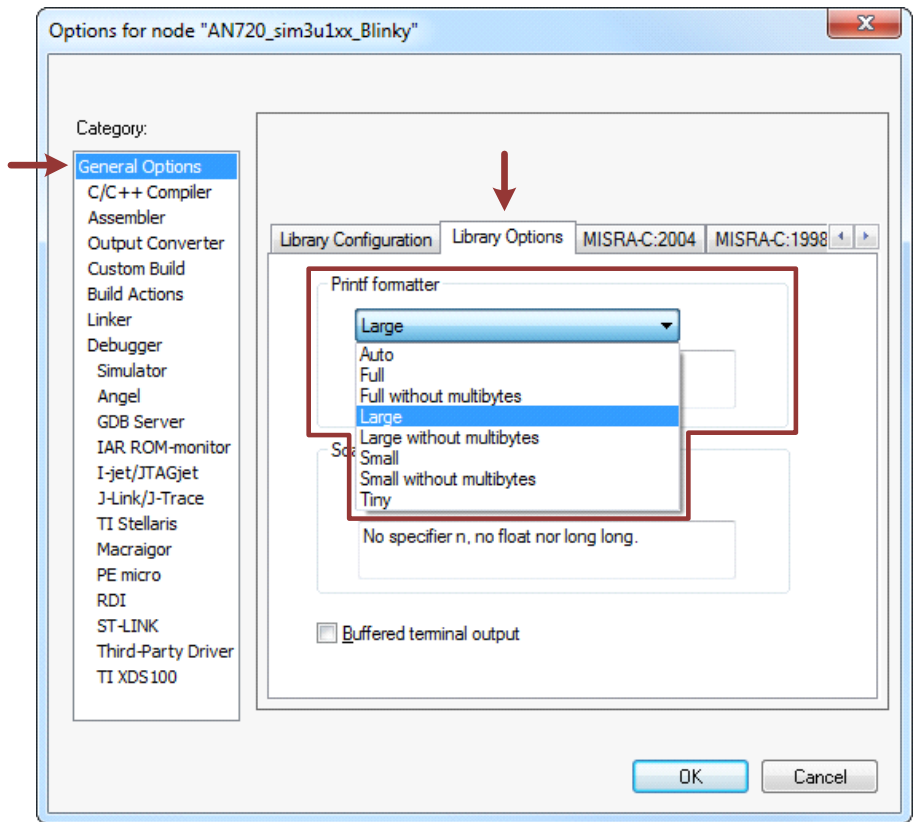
Options for node "AN720_sim3u1xx_Blinky"

Category:
General Options
C/C++ Compiler
Assembler
Output Converter
Custom Build
Build Actions
Linker
Debugger
Simulator
Angel
GDB Server
IAR ROM-monitor
I-jet/JTAGjet
J-Link/J-Trace
TI Stellaris
Macraigor
PE micro
RDI
ST-LINK
Third-Party Driver
TI XDS100

Library Configuration | Library Options | MISRA-C:2004 | MISRA-C:1998

Printf formatter
Large
Auto
Full
Full without multibytes
Large
Large without multibytes
Small
Small without multibytes
Tiny

Sca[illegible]
No specifier n, no float nor long long.

Buffered terminal output

OK
Cancel